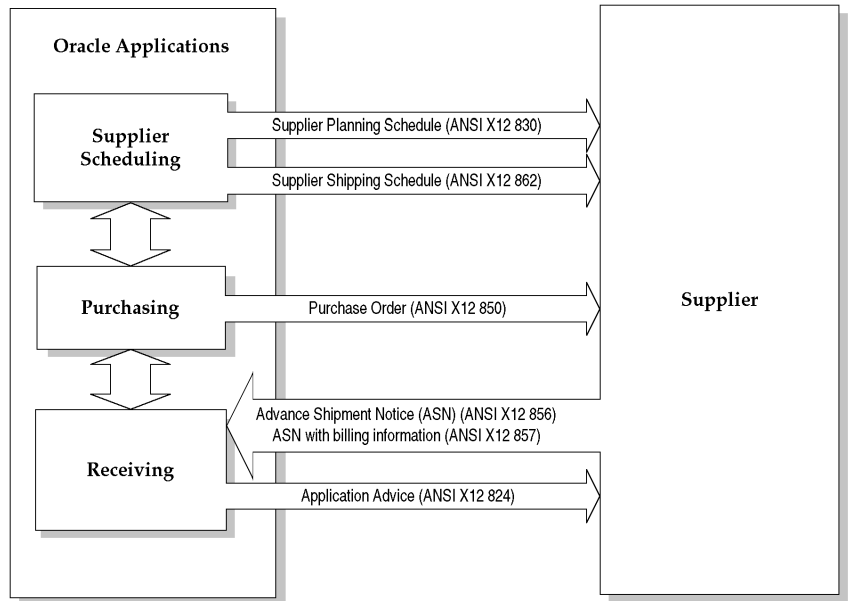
Oracle Applications

Supplier Scheduling

Supplier Planning Schedule (ANSI X12 830)

Supplier Shipping Schedule (ANSI X12 862)

Purchasing

Purchase Order (ANSI X12 850)

Supplier

Advance Shipment Notice (ASN) (ANSI X12 856)
ASN with billing information (ANSI X12 857)

Receiving

Application Advice (ANSI X12 824)